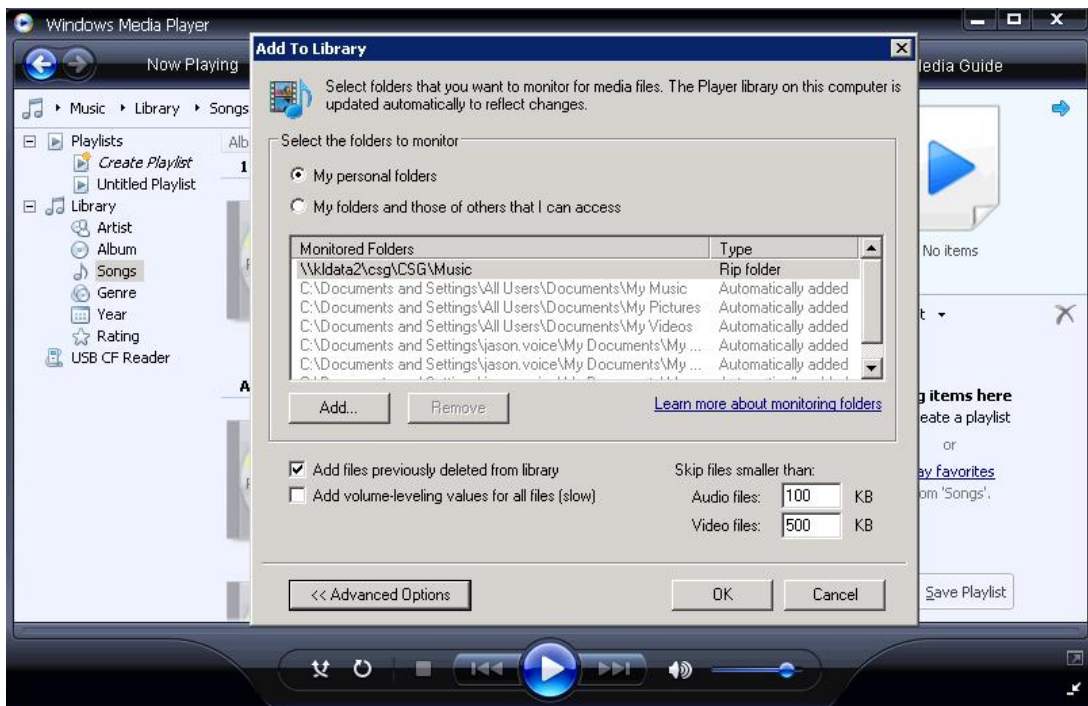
Windows Media Player

Now Playing

ledia Guide

Music ▸ Library ▸ Songs

Playlists
Create Playlist
Untitled Playlist
Library
Artist
Album
Songs
Genre
Year
Rating
USB CF Reader

Alb
1

A

No items

t ▾

g items here
eate a playlist
or
ay favorites
om 'Songs'.

Save Playlist

Add To Library

Select folders that you want to monitor for media files. The Player library on this computer is updated automatically to reflect changes.

Select the folders to monitor

My personal folders

My folders and those of others that I can access

| Monitored Folders | Type |
|---|---|
| \\kldata2\csg\CSG\Music | Rip folder |
| C:\Documents and Settings\All Users\Documents\My Music | Automatically added |
| C:\Documents and Settings\All Users\Documents\My Pictures | Automatically added |
| C:\Documents and Settings\All Users\Documents\My Videos | Automatically added |
| C:\Documents and Settings\jason.voice\My Documents\My ... | Automatically added |
| C:\Documents and Settings\jason.voice\My Documents\My ... | Automatically added |

Add...

Remove

Learn more about monitoring folders

Add files previously deleted from library

Add volume-leveling values for all files (slow)

Skip files smaller than:

Audio files: 100 KB

Video files: 500 KB

<< Advanced Options

OK

Cancel